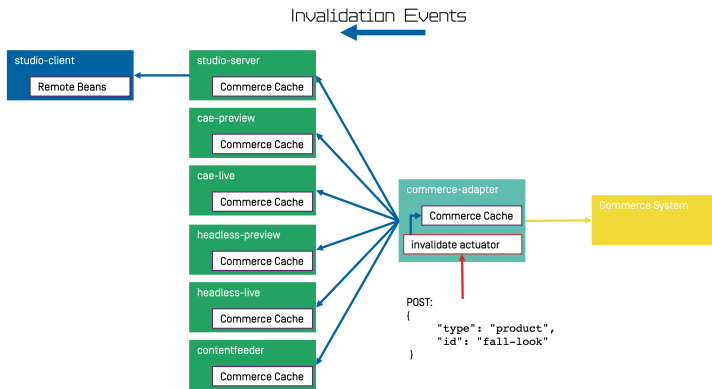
Invalidation Events

studio-client

Remote Beans

studio-server

Commerce Cache

cae-preview

Commerce Cache

cae-live

Commerce Cache

headless-preview

Commerce Cache

headless-live

Commerce Cache

contentfeeder

Commerce Cache

commerce-adapter

Commerce Cache

invalidate actuator

Commerce System

POST:
{
"type": "product",
"id": "fall-look"
}